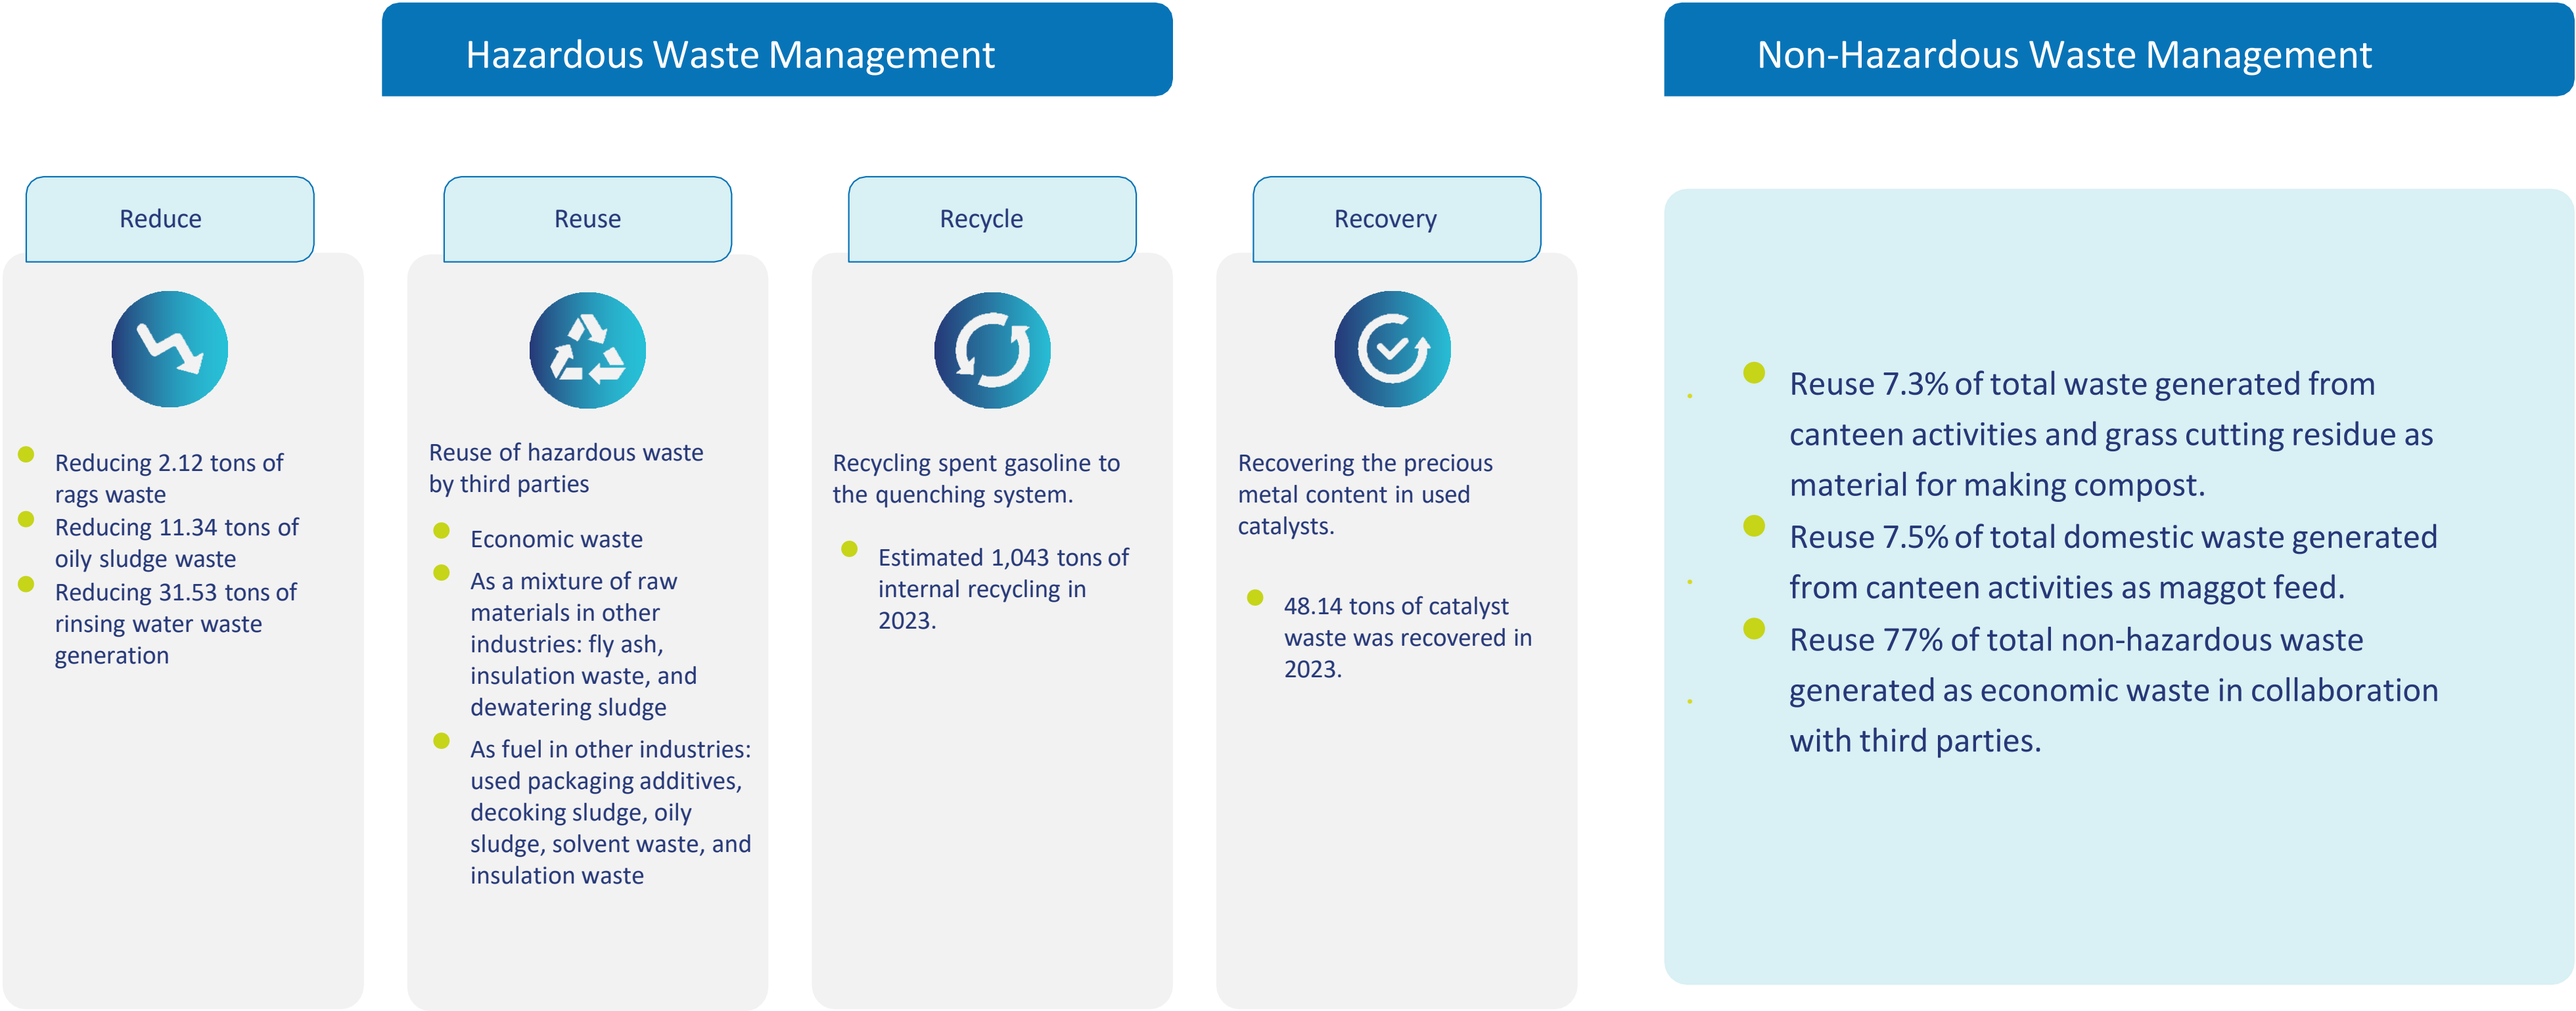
Hazardous Waste Management

Non-Hazardous Waste Management

Reduce

- Reducing 2.12 tons of rags waste
- Reducing 11.34 tons of oily sludge waste
- Reducing 31.53 tons of rinsing water waste generation

Reuse

Reuse of hazardous waste by third parties

- Economic waste
- As a mixture of raw materials in other industries: fly ash, insulation waste, and dewatering sludge
- As fuel in other industries: used packaging additives, decoking sludge, oily sludge, solvent waste, and insulation waste

Recycle

Recycling spent gasoline to the quenching system.

- Estimated 1,043 tons of internal recycling in 2023.

Recovery

Recovering the precious metal content in used catalysts.

- 48.14 tons of catalyst waste was recovered in 2023.

- Reuse 7.3% of total waste generated from canteen activities and grass cutting residue as material for making compost.
- Reuse 7.5% of total domestic waste generated from canteen activities as maggot feed.
- Reuse 77% of total non-hazardous waste generated as economic waste in collaboration with third parties.